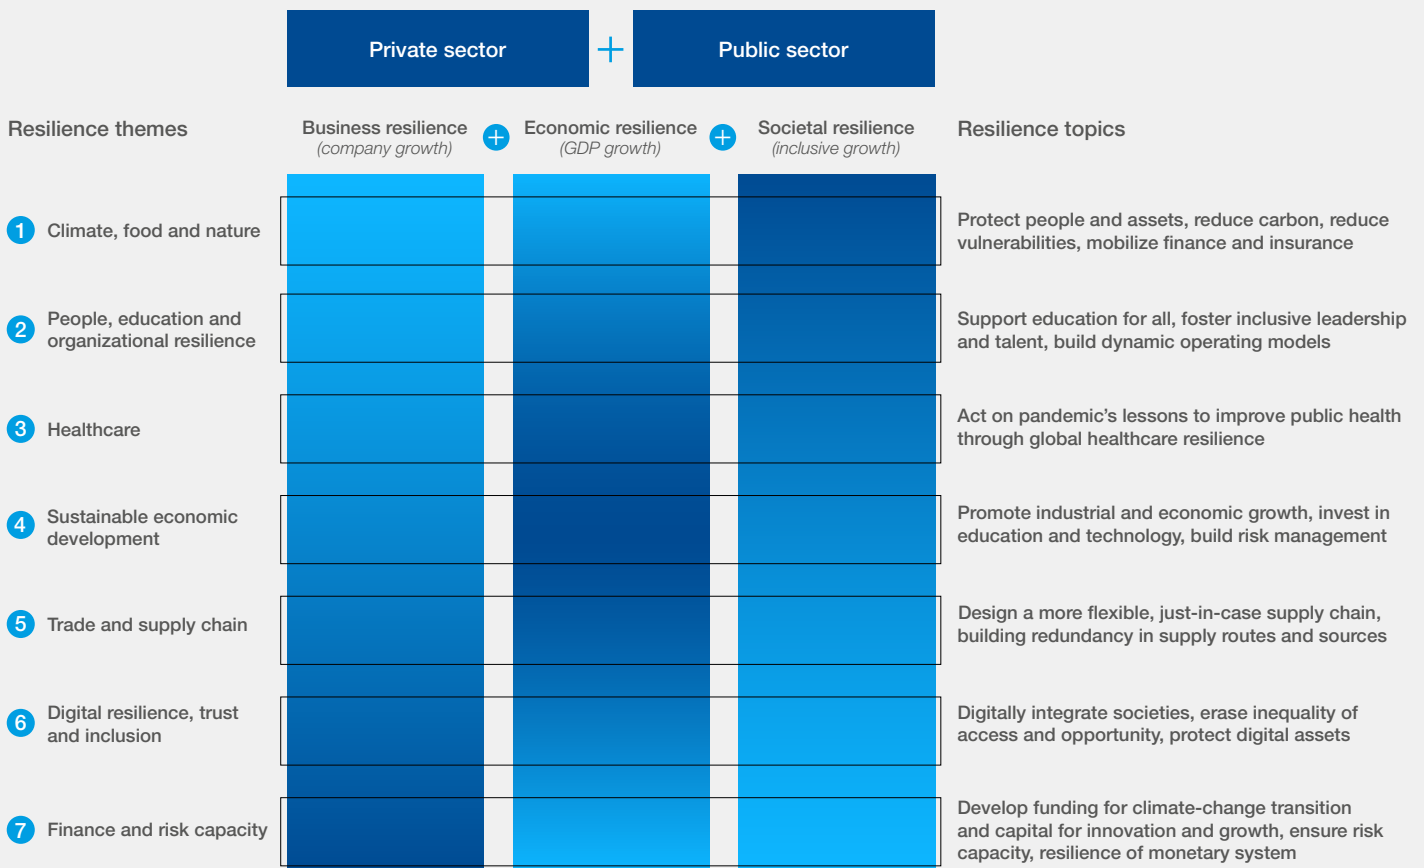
Private sector + Public sector

Resilience themes

Business resilience (company growth) + Economic resilience (GDP growth) + Societal resilience (inclusive growth)

Resilience topics

1 Climate, food and nature

Protect people and assets, reduce carbon, reduce vulnerabilities, mobilize finance and insurance

2 People, education and organizational resilience

Support education for all, foster inclusive leadership and talent, build dynamic operating models

3 Healthcare

Act on pandemic's lessons to improve public health through global healthcare resilience

4 Sustainable economic development

Promote industrial and economic growth, invest in education and technology, build risk management

5 Trade and supply chain

Design a more flexible, just-in-case supply chain, building redundancy in supply routes and sources

6 Digital resilience, trust and inclusion

Digitally integrate societies, erase inequality of access and opportunity, protect digital assets

7 Finance and risk capacity

Develop funding for climate-change transition and capital for innovation and growth, ensure risk capacity, resilience of monetary system